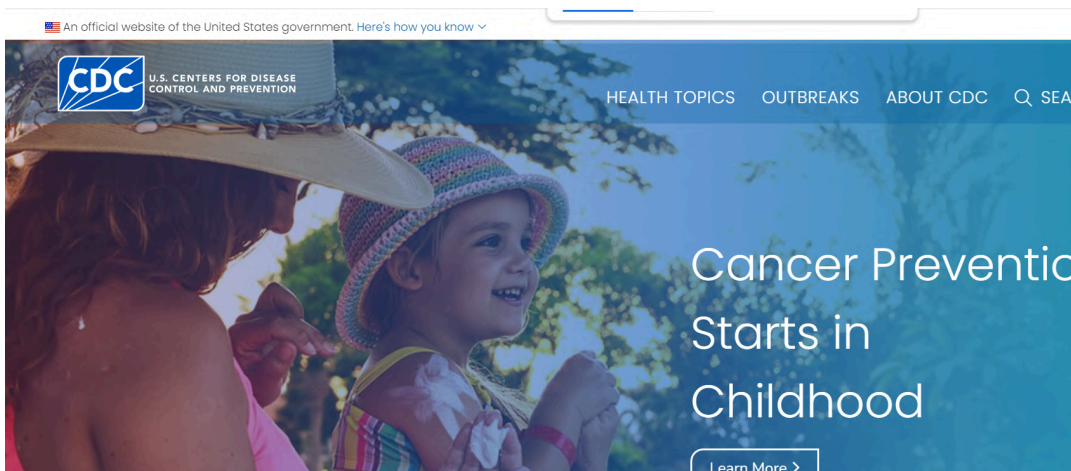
An official website of the United States government. Here's how you know

CDC U.S. CENTERS FOR DISEASE CONTROL AND PREVENTION

HEALTH TOPICS OUTBREAKS ABOUT CDC SEA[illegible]

Cancer Preventi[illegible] Starts in Childhood

Learn More